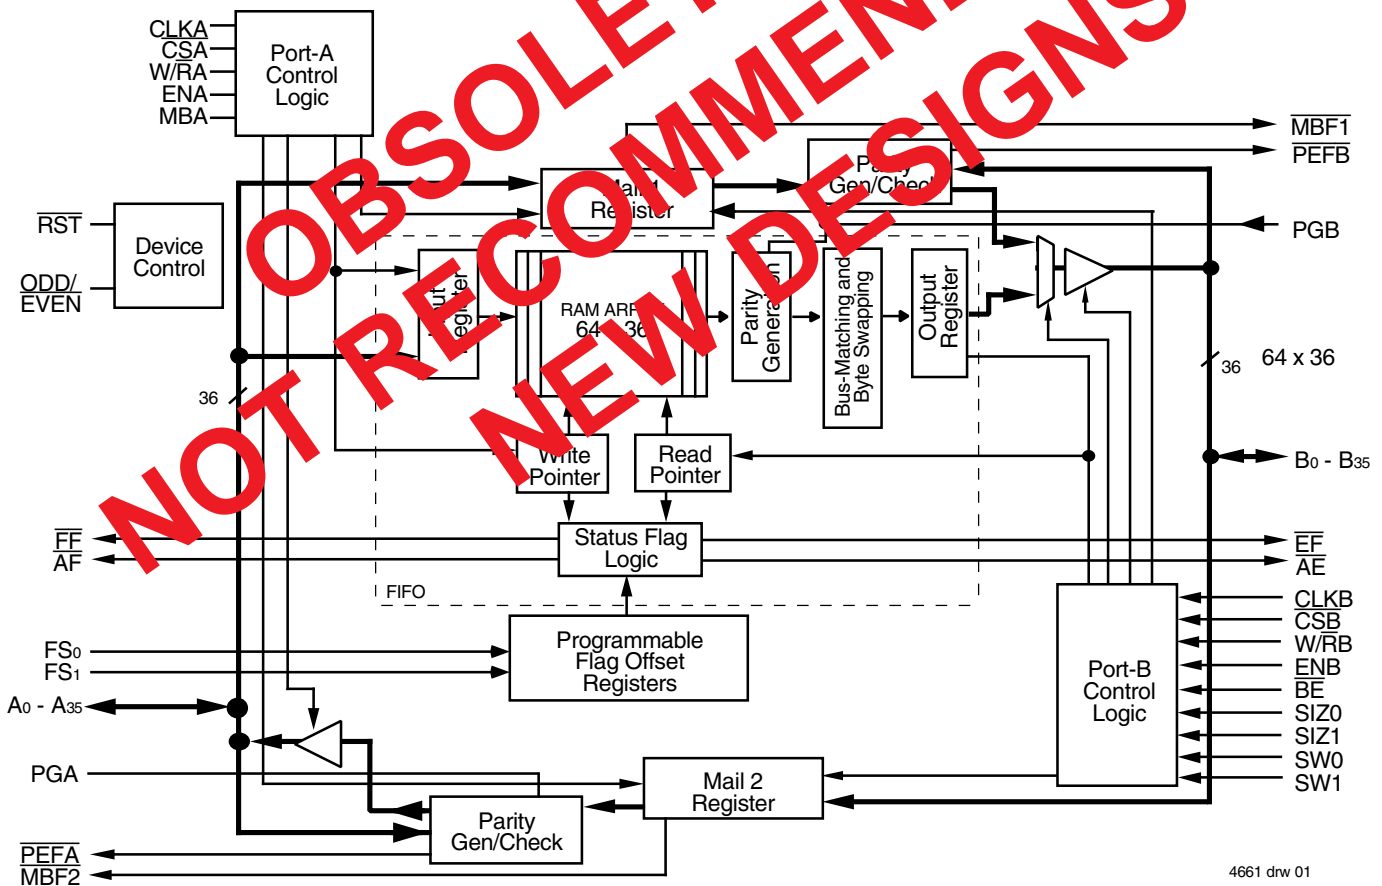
OBSOLETE
NOT RECOMMENDED FOR NEW DESIGNS

$\overline{CLKA}$
$\overline{CSA}$
$W/\overline{RA}$
ENA
MBA

Port-A Control Logic

$\overline{MBF1}$
$\overline{PEFB}$

Parity Gen/Check

Mail 1 Register

PGB

$\overline{RST}$
$\overline{ODD}/EVEN$

Device Control

Input Register

RAM ARRAY 64 x 36

Parity Generation

Bus-Matching and Byte Swapping

Output Register

36

64 x 36

36

Write Pointer

Read Pointer

$B_0$ - $B_{35}$

$\overline{FF}$
$\overline{AF}$

Status Flag Logic

$\overline{EF}$
$\overline{AE}$

FIFO

$FS_0$
$FS_1$

Programmable Flag Offset Registers

$A_0$ - $A_{35}$

PGA

Mail 2 Register

Port-B Control Logic

$\overline{CLKB}$
$\overline{CSB}$
$W/\overline{RB}$
$\overline{ENB}$
$\overline{BE}$
SIZ0
SIZ1
SW0
SW1

Parity Gen/Check

$\overline{PEFA}$
$\overline{MBF2}$

4661 drw 01